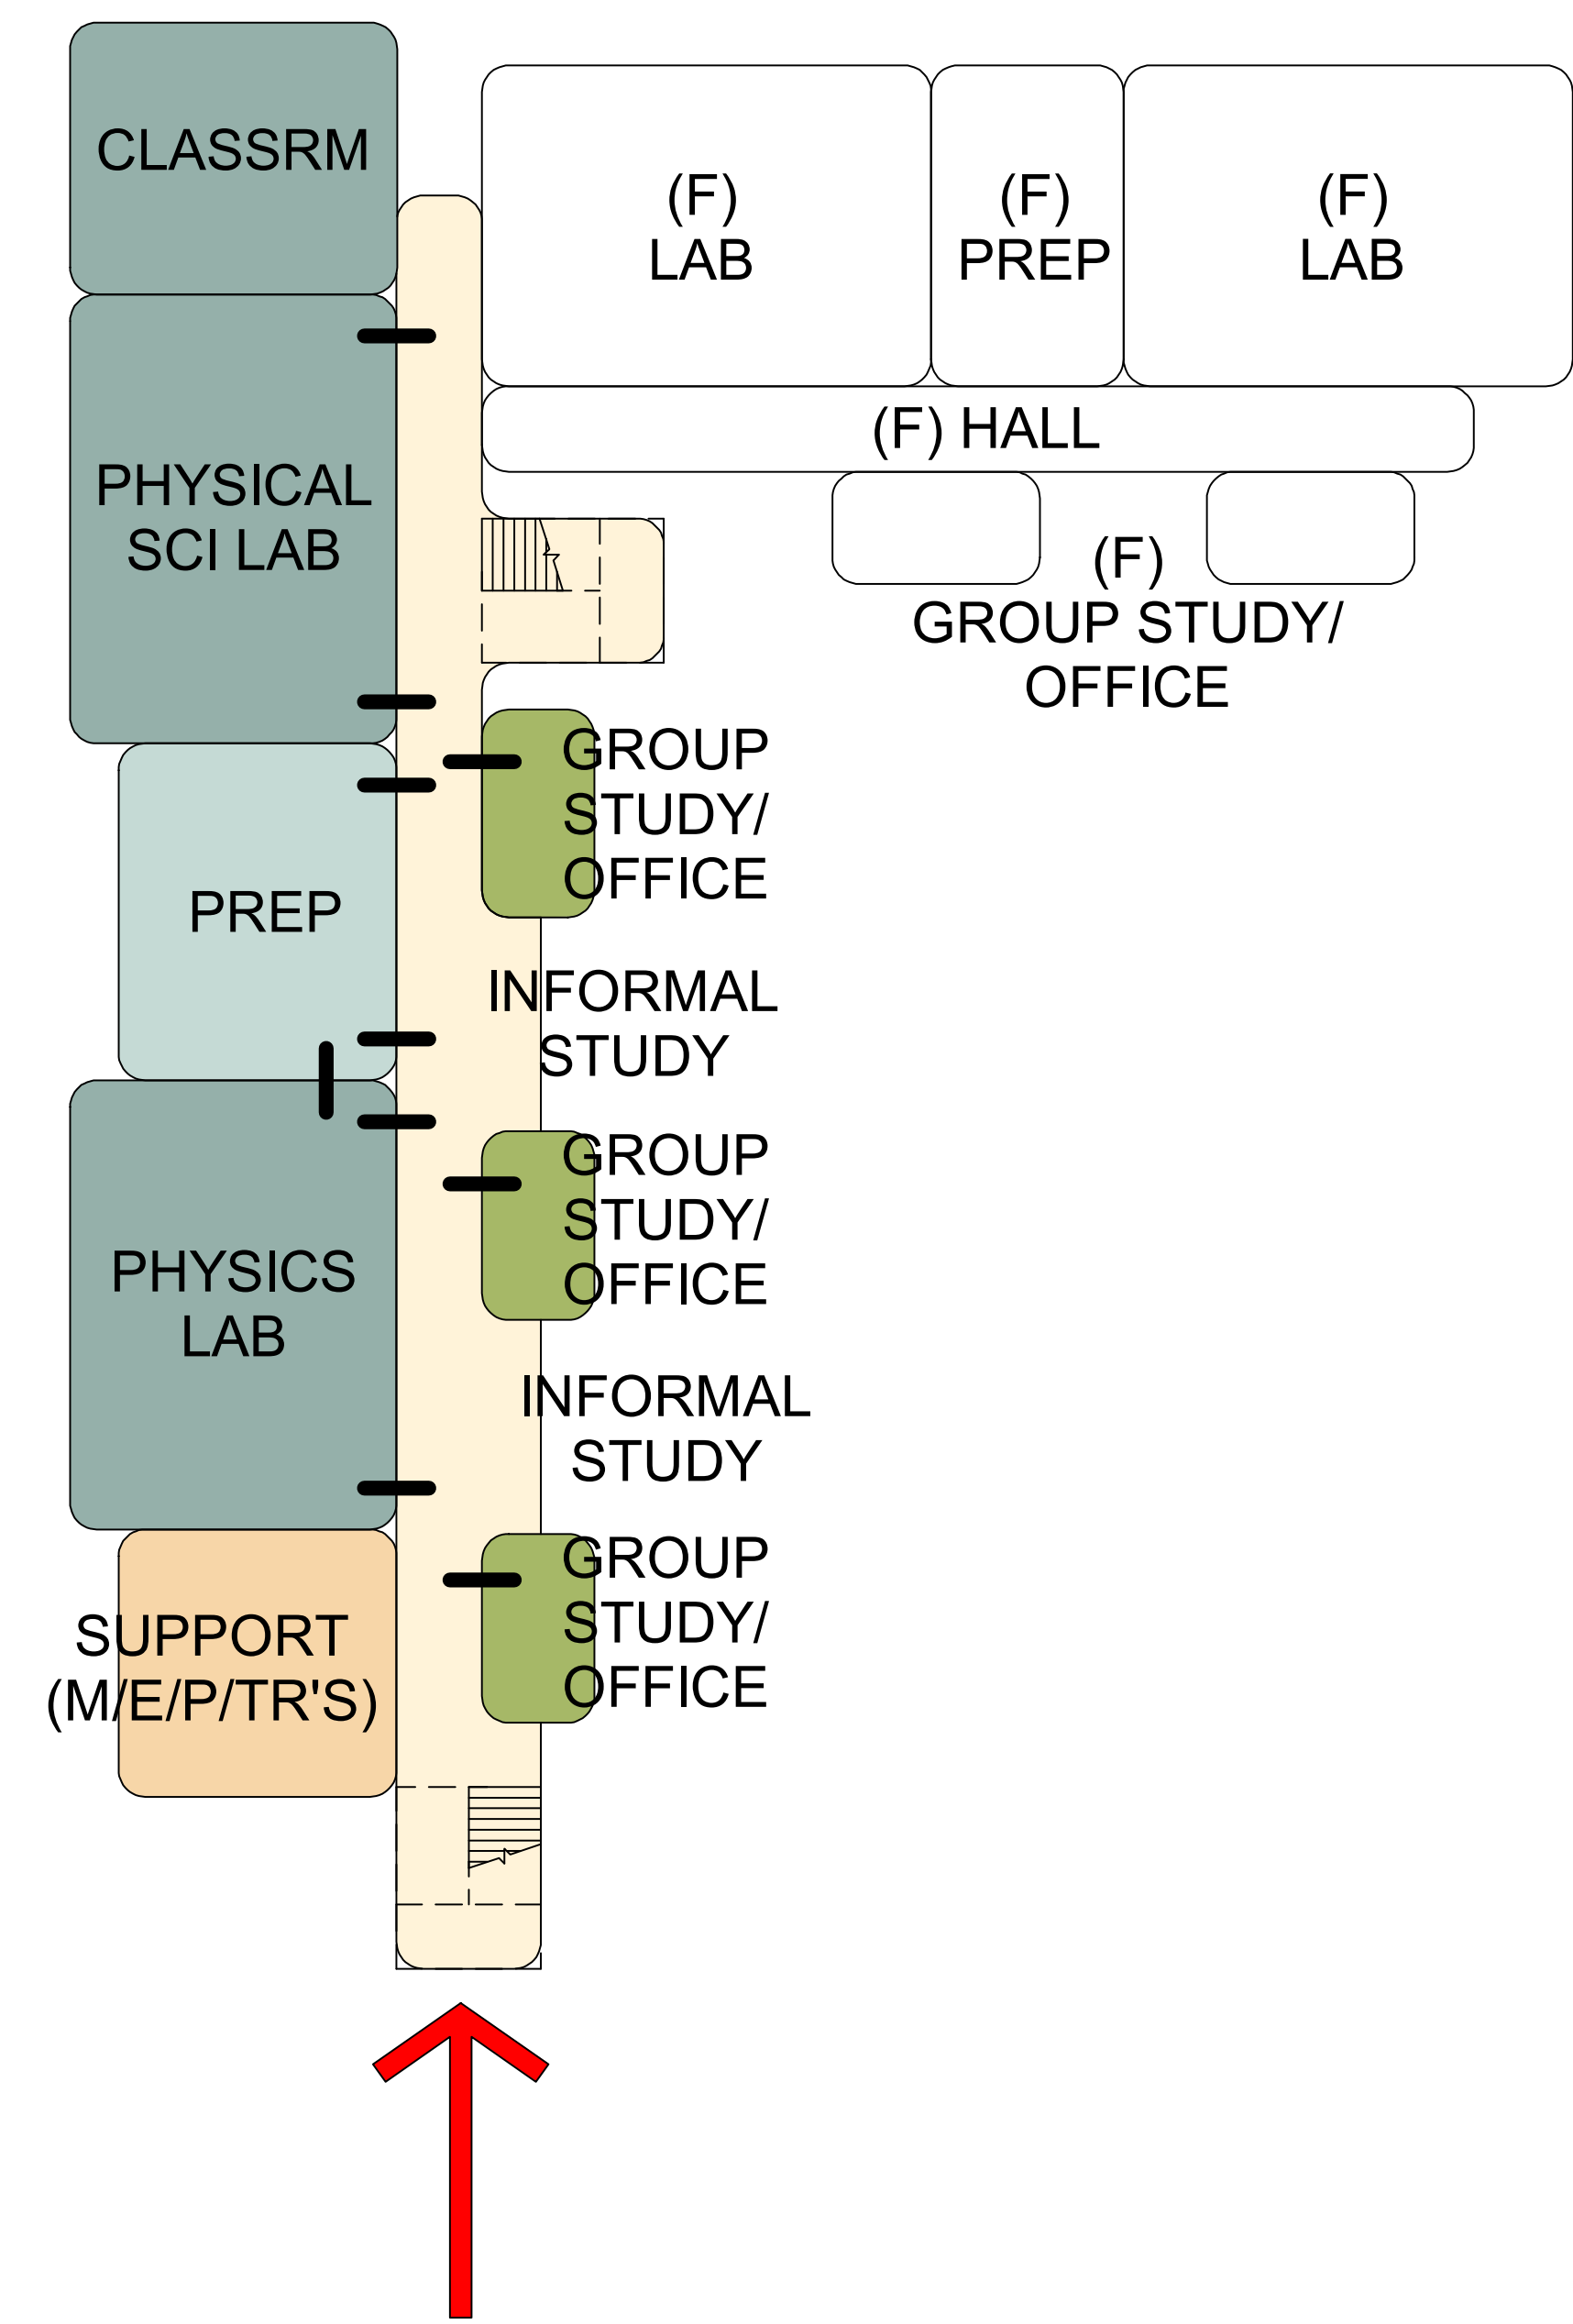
CLASSRM

(F)
LAB

(F)
PREP

(F)
LAB

(F) HALL

PHYSICAL
SCI LAB

(F)
GROUP STUDY/
OFFICE

GROUP
STUDY/
OFFICE

PREP

INFORMAL
STUDY

GROUP
STUDY/
OFFICE

PHYSICS
LAB

INFORMAL
STUDY

GROUP
STUDY/
OFFICE

SUPPORT
(M/E/P/TR'S)